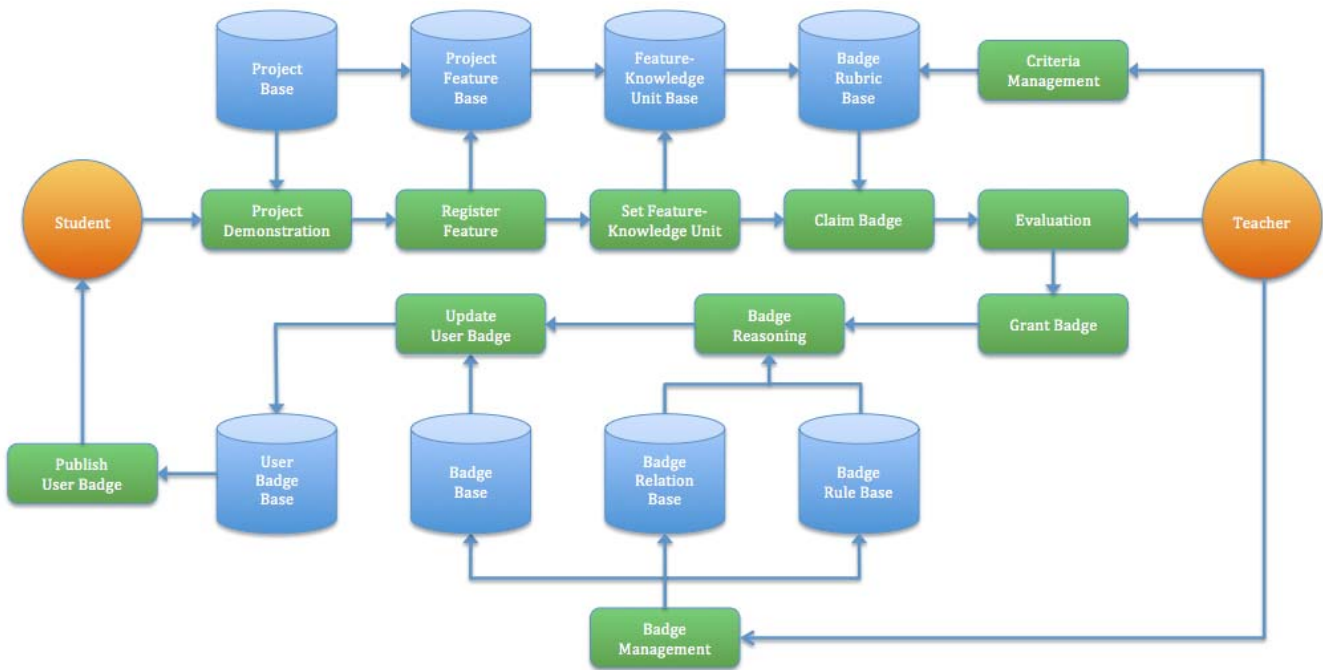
Project Base

Project Feature Base

Feature-Knowledge Unit Base

Badge Rubric Base

Criteria Management

Student

Project Demonstration

Register Feature

Set Feature-Knowledge Unit

Claim Badge

Evaluation

Teacher

Update User Badge

Badge Reasoning

Grant Badge

Publish User Badge

User Badge Base

Badge Base

Badge Relation Base

Badge Rule Base

Badge Management